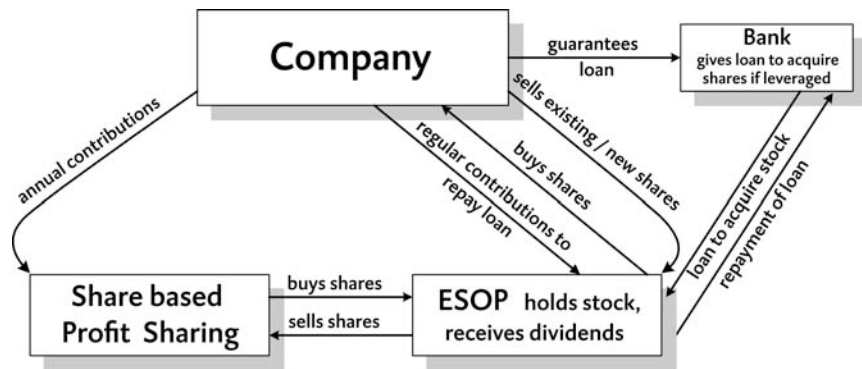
Company

guarantees loan

Bank
gives loan to acquire shares if leveraged

annual contributions

regular contributions to repay loan

buys shares

sells existing / new shares

loan to acquire stock

repayment of loan

Share based Profit Sharing

buys shares

sells shares

ESOP holds stock, receives dividends